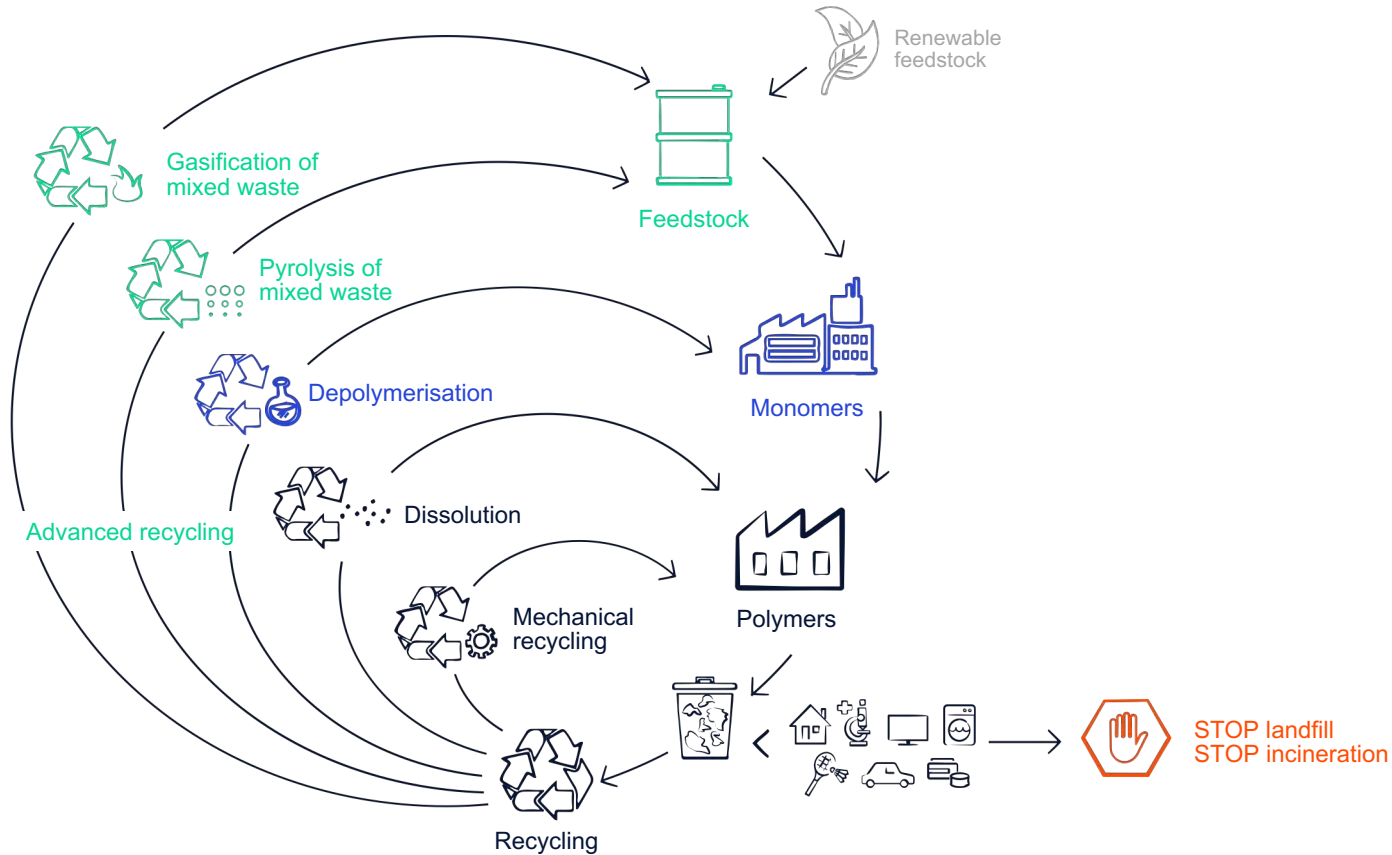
Renewable feedstock

Gasification of mixed waste

Feedstock

Pyrolysis of mixed waste

Depolymerisation

Monomers

Dissolution

Advanced recycling

Mechanical recycling

Polymers

STOP landfill
STOP incineration

Recycling